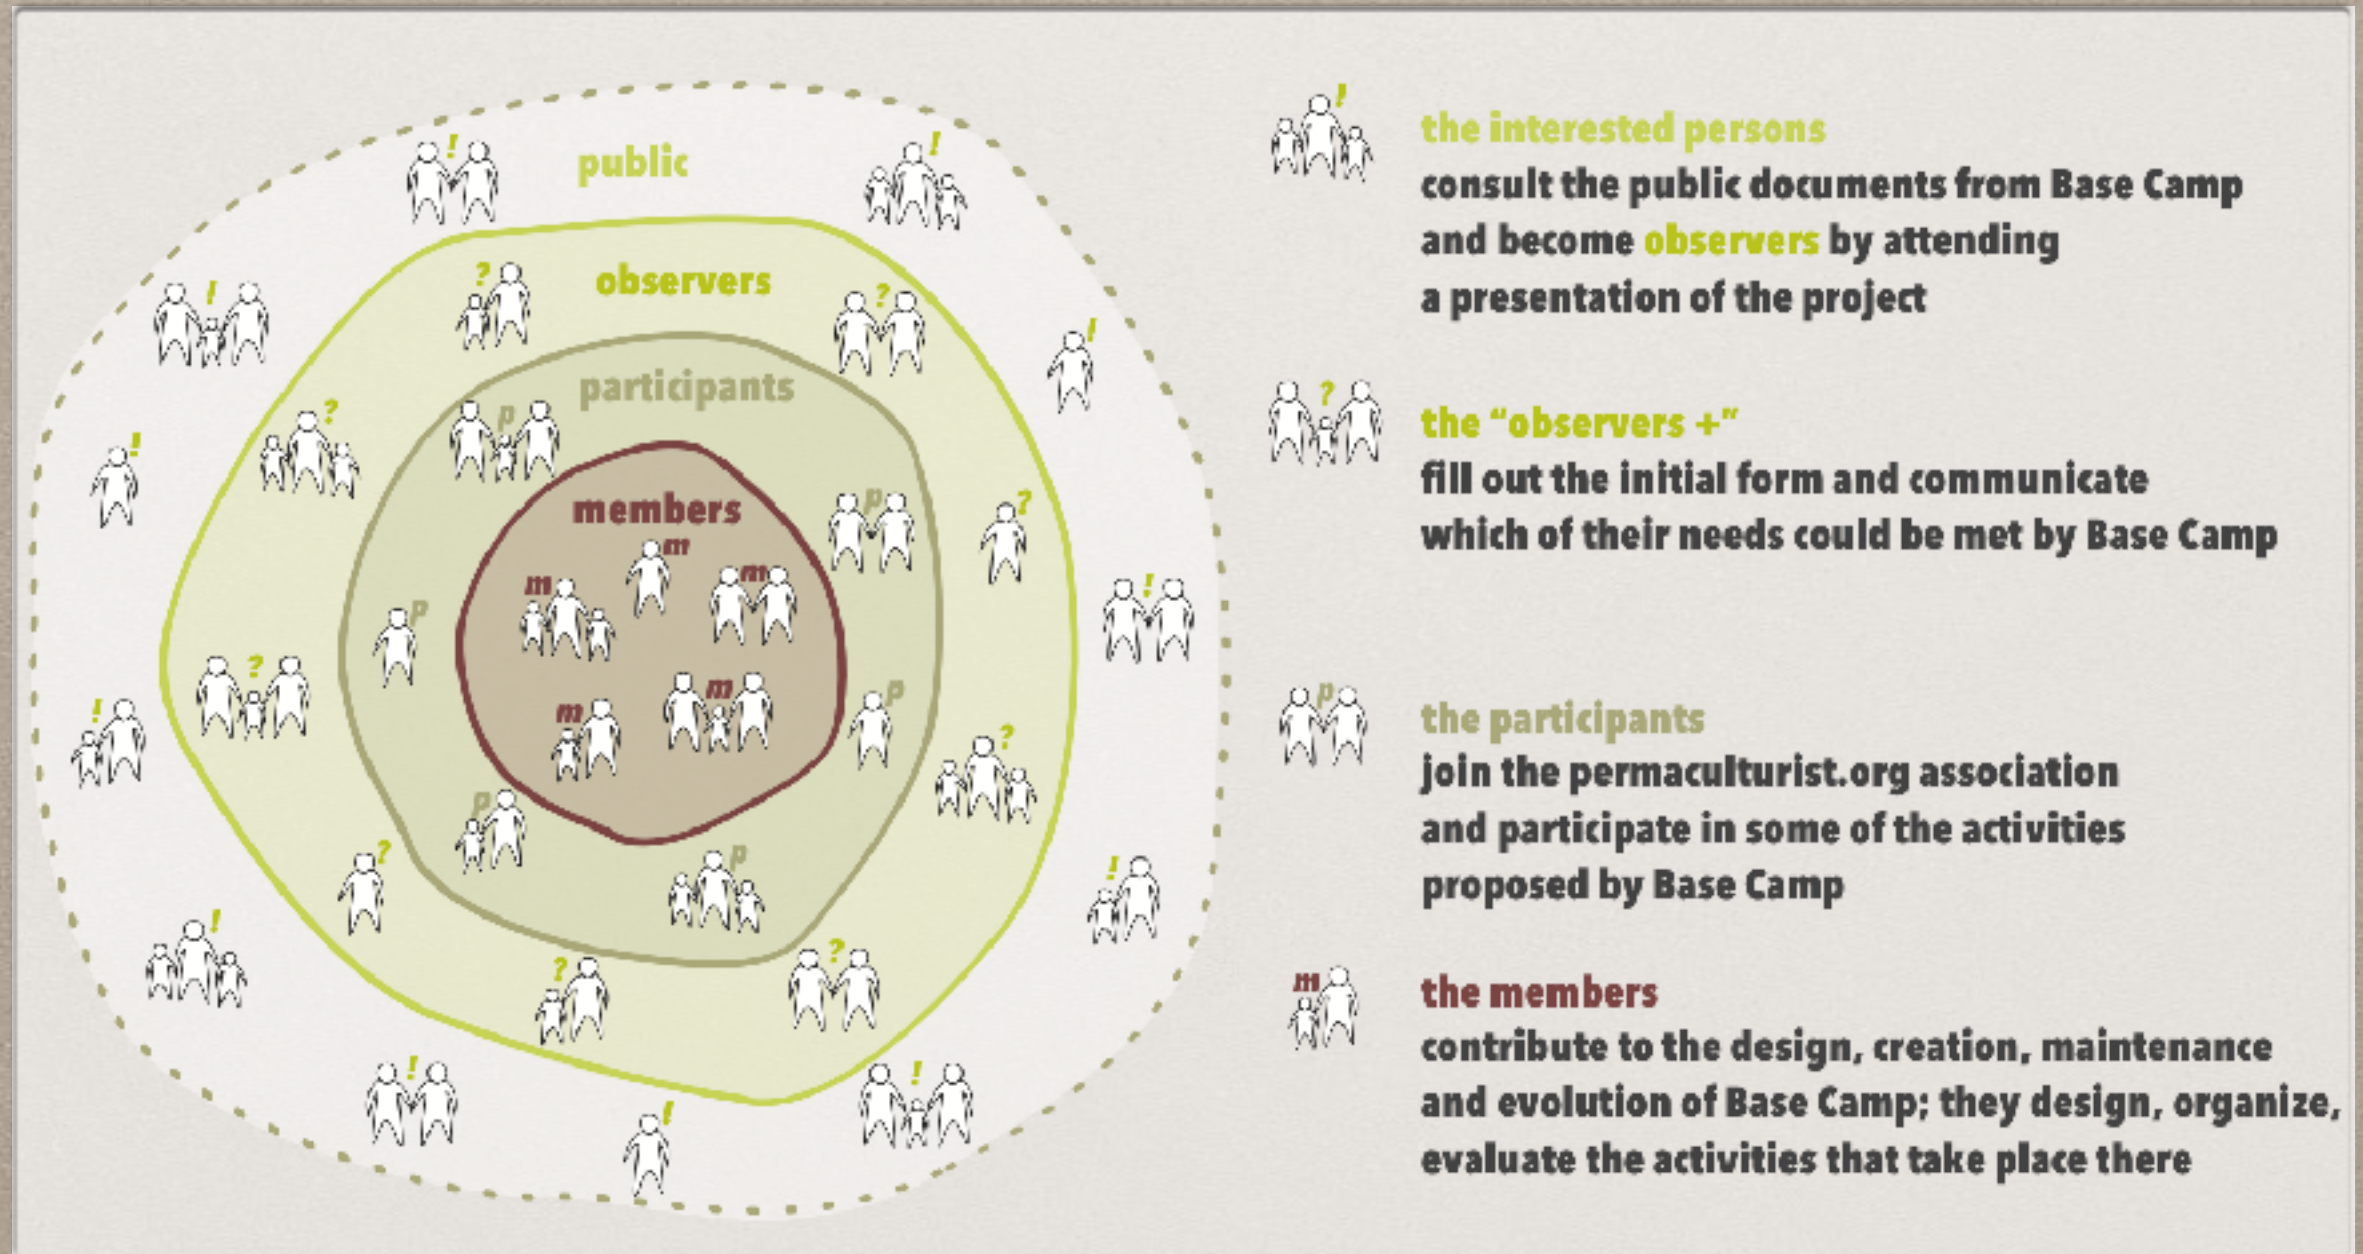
public

observers

participants

members

the interested persons
consult the public documents from Base Camp and become observers by attending a presentation of the project

the “observers +”
fill out the initial form and communicate which of their needs could be met by Base Camp

the participants
join the permaculturist.org association and participate in some of the activities proposed by Base Camp

the members
contribute to the design, creation, maintenance and evolution of Base Camp; they design, organize, evaluate the activities that take place there